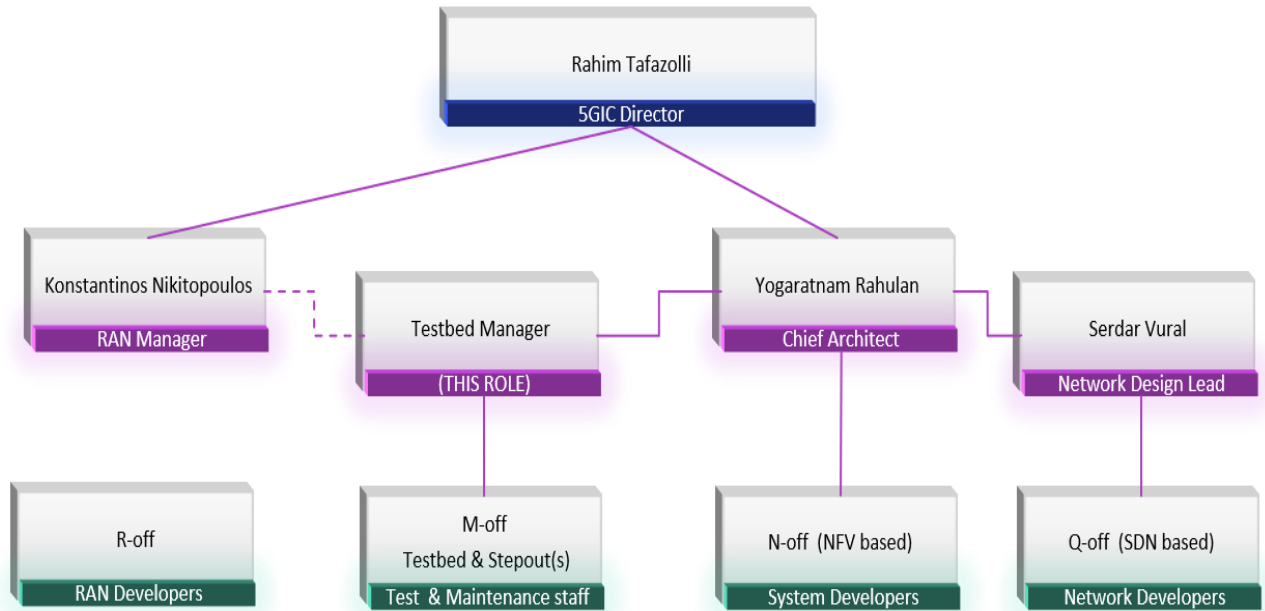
Rahim Tafazolli
5GIC Director

Konstantinos Nikitopoulos
RAN Manager

Testbed Manager
(THIS ROLE)

Yogaratnam Rahulan
Chief Architect

Serdar Vural
Network Design Lead

R-off
RAN Developers

M-off
Testbed & Stepout(s)
Test & Maintenance staff

N-off (NFV based)
System Developers

Q-off (SDN based)
Network Developers